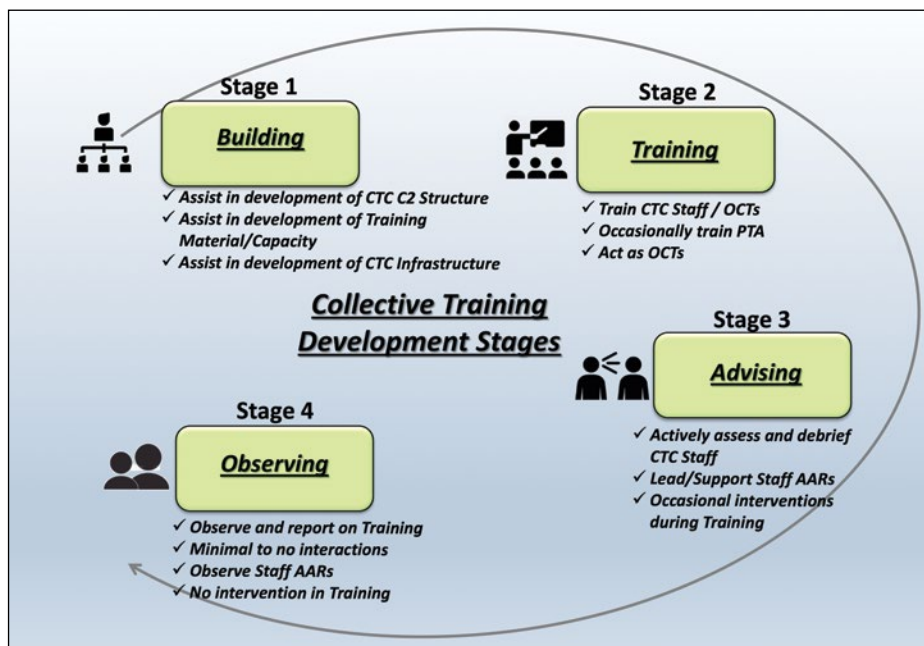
Stage 1

Building

✓ Assist in development of CTC C2 Structure
✓ Assist in development of Training Material/Capacity
✓ Assist in development of CTC Infrastructure

Stage 2

Training

✓ Train CTC Staff / OCTs
✓ Occasionally train PTA
✓ Act as OCTs

Collective Training Development Stages

Stage 3

Advising

✓ Actively assess and debrief CTC Staff
✓ Lead/Support Staff AARs
✓ Occasional interventions during Training

Stage 4

Observing

✓ Observe and report on Training
✓ Minimal to no interactions
✓ Observe Staff AARs
✓ No intervention in Training